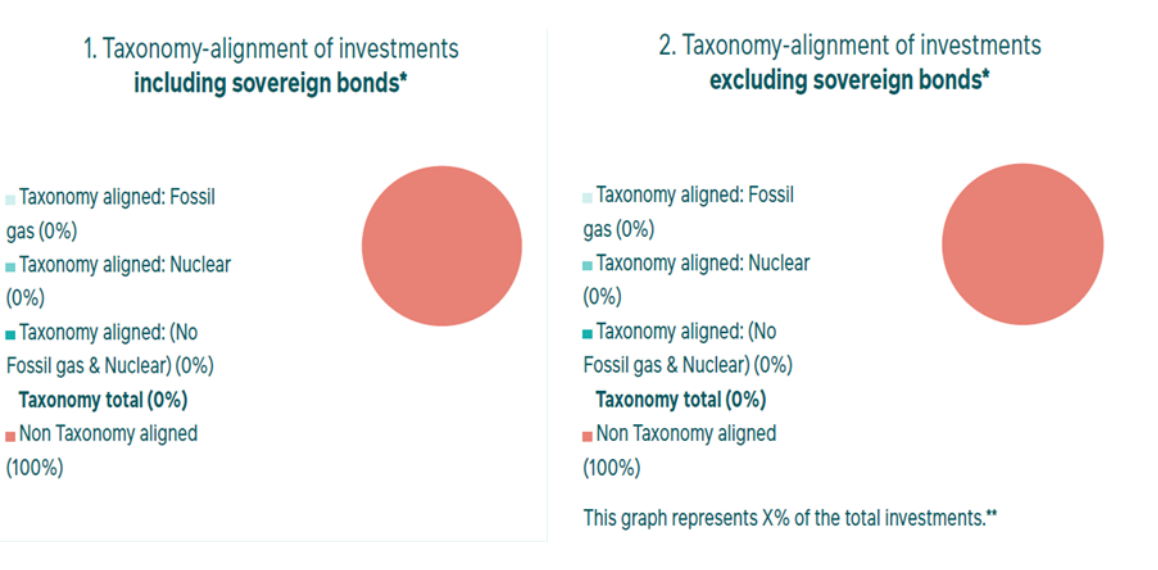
1. Taxonomy-alignment of investments
**including sovereign bonds***

Taxonomy aligned: Fossil gas (0%)
Taxonomy aligned: Nuclear (0%)
Taxonomy aligned: (No Fossil gas & Nuclear) (0%)
**Taxonomy total (0%)**
Non Taxonomy aligned (100%)

2. Taxonomy-alignment of investments
**excluding sovereign bonds***

Taxonomy aligned: Fossil gas (0%)
Taxonomy aligned: Nuclear (0%)
Taxonomy aligned: (No Fossil gas & Nuclear) (0%)
**Taxonomy total (0%)**
Non Taxonomy aligned (100%)

This graph represents X% of the total investments.**